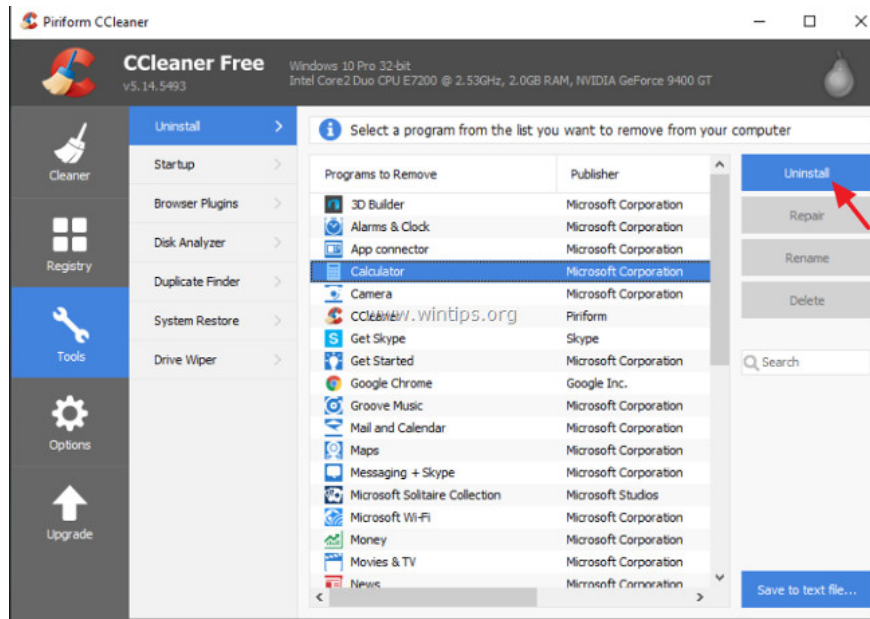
Piriform CCleaner

CCleaner Free
v5.14.5493

Windows 10 Pro 32-bit
Intel Core2 Duo CPU E7200 @ 2.53GHz, 2.0GB RAM, NVIDIA GeForce 9400 GT

Cleaner
Registry
Tools
Options
Upgrade

Uninstall
Startup
Browser Plugins
Disk Analyzer
Duplicate Finder
System Restore
Drive Wiper

Select a program from the list you want to remove from your computer

| Programs to Remove | Publisher |
|---|---|
| 3D Builder | Microsoft Corporation |
| Alarms & Clock | Microsoft Corporation |
| App connector | Microsoft Corporation |
| Calculator | Microsoft Corporation |
| Camera | Microsoft Corporation |
| CCleaner | Piriform |
| Get Skype | Skype |
| Get Started | Microsoft Corporation |
| Google Chrome | Google Inc. |
| Groove Music | Microsoft Corporation |
| Mail and Calendar | Microsoft Corporation |
| Maps | Microsoft Corporation |
| Messaging + Skype | Microsoft Corporation |
| Microsoft Solitaire Collection | Microsoft Studios |
| Microsoft Wi-Fi | Microsoft Corporation |
| Money | Microsoft Corporation |
| Movies & TV | Microsoft Corporation |
| News | Microsoft Corporation |

www.wintips.org

Uninstall
Repair
Rename
Delete
Search
Save to text file...